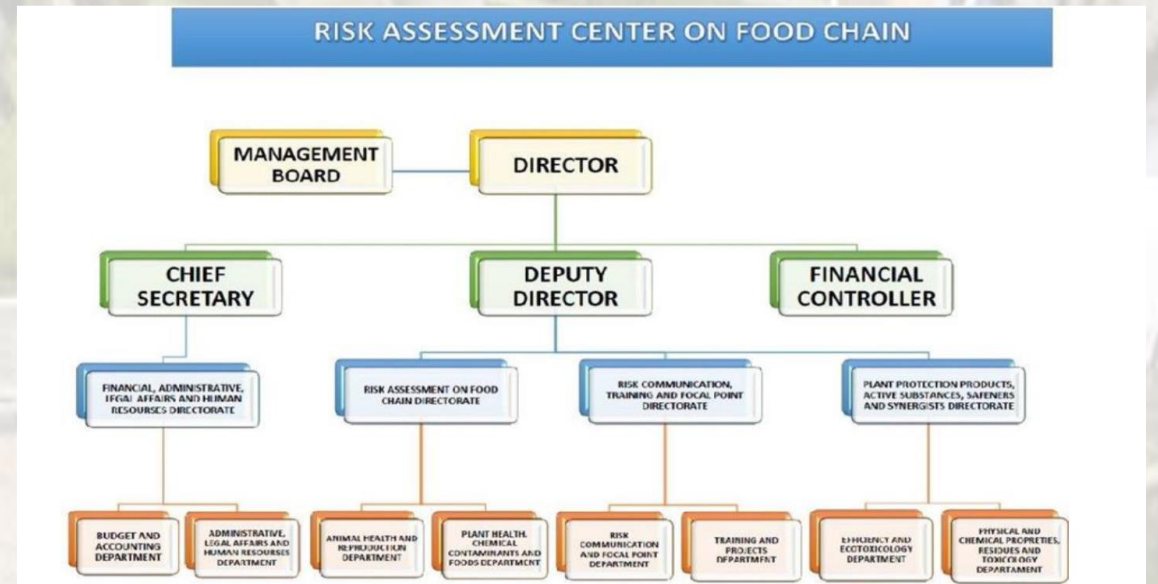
RISK ASSESSMENT CENTER ON FOOD CHAIN

MANAGEMENT BOARD

DIRECTOR

CHIEF SECRETARY

DEPUTY DIRECTOR

FINANCIAL CONTROLLER

FINANCIAL, ADMINISTRATIVE, LEGAL AFFAIRS AND HUMAN RESOURCES DIRECTORATE

RISK ASSESSMENT ON FOOD CHAIN DIRECTORATE

RISK COMMUNICATION, TRAINING AND FOCAL POINT DIRECTORATE

PLANT PROTECTION PRODUCTS, ACTIVE SUBSTANCES, SAFENERS AND SYNERGISTS DIRECTORATE

BUDGET AND ACCOUNTING DEPARTMENT

ADMINISTRATIVE, LEGAL AFFAIRS AND HUMAN RESOURSES DEPARTMENT

ANIMAL HEALTH AND REPRODUCTION DEPARTMENT

PLANT HEALTH, CHEMICAL CONTAMINANTS AND FOODS DEPARTMENT

RISK COMMUNICATION AND FOCAL POINT DEPARTMENT

TRAINING AND PROJECTS DEPARTMENT

EFFICIENCY AND ECOTOXICOLOGY DEPARTMENT

PHYSICAL AND CHEMICAL PROPRETIES, RESIDUES AND TOXICOLOGY DEPARTAMENT